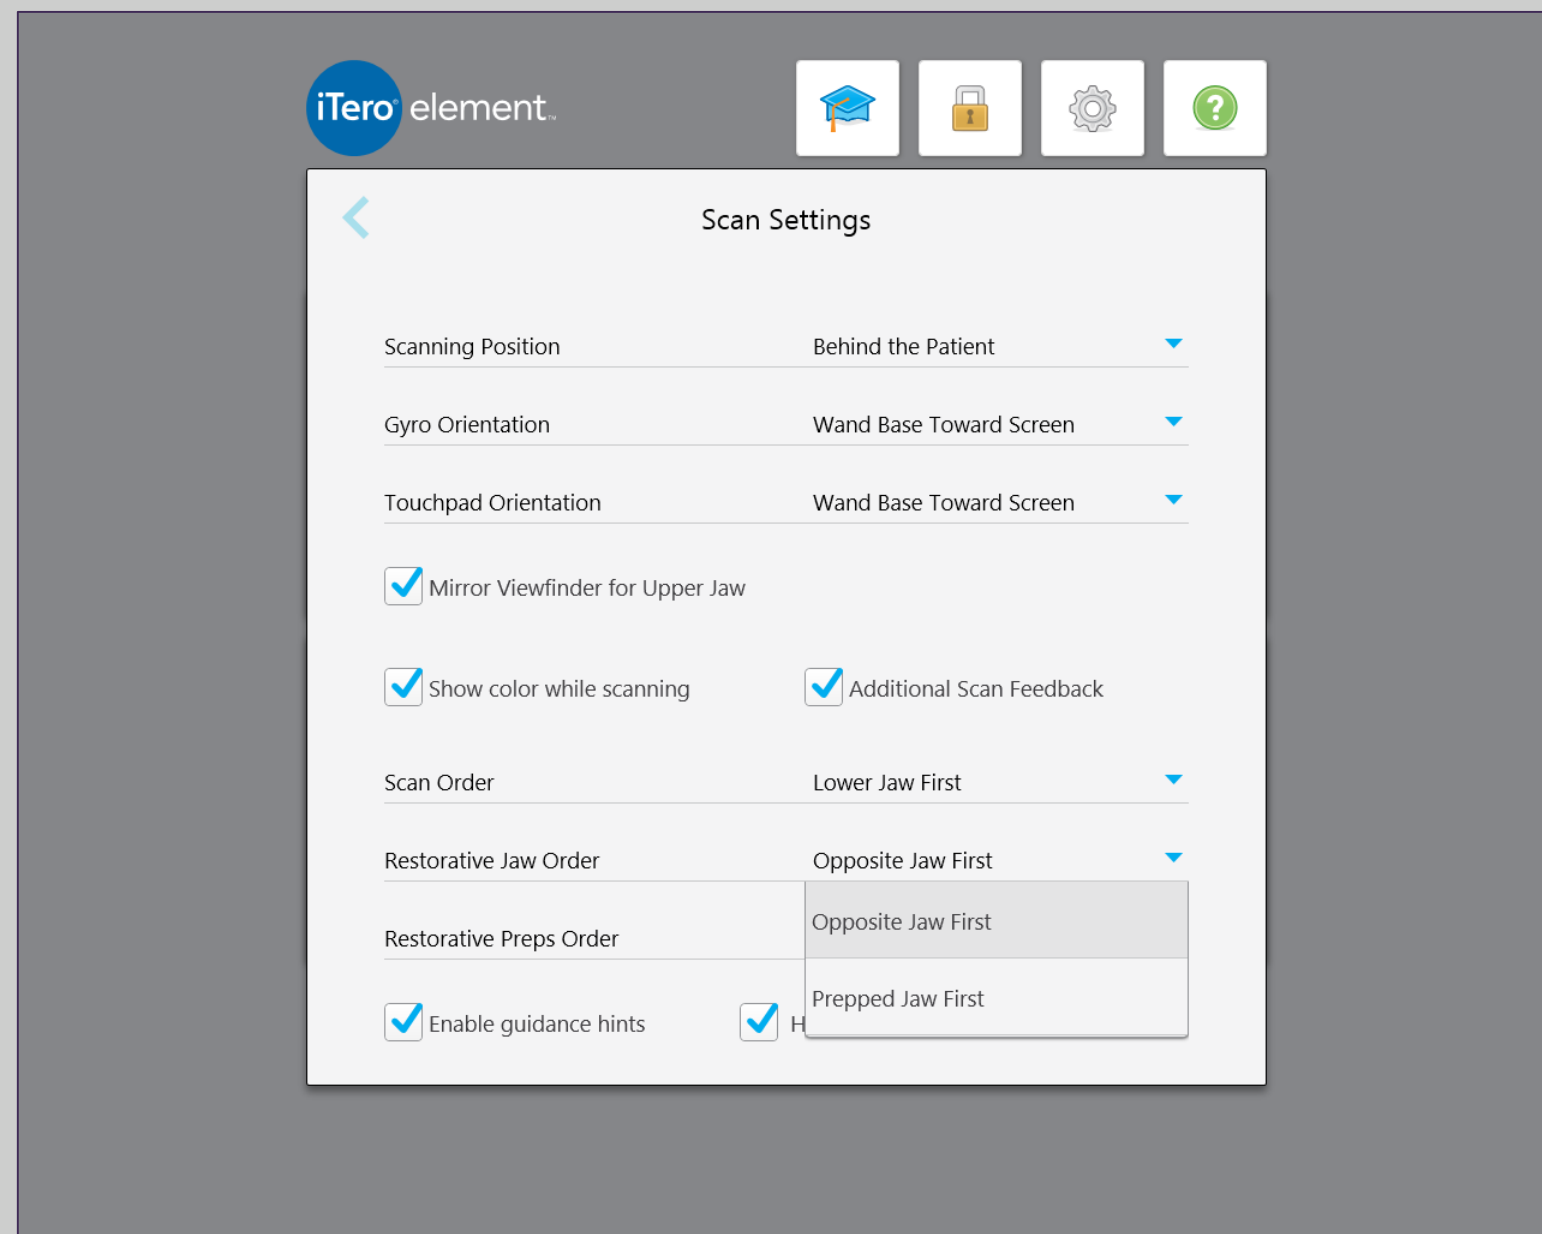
iTero® element™

Scan Settings

Scanning Position Behind the Patient

Gyro Orientation Wand Base Toward Screen

Touchpad Orientation Wand Base Toward Screen

Mirror Viewfinder for Upper Jaw

Show color while scanning

Additional Scan Feedback

Scan Order Lower Jaw First

Restorative Jaw Order Opposite Jaw First

Restorative Preps Order

Opposite Jaw First

Prepped Jaw First

Enable guidance hints

H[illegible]